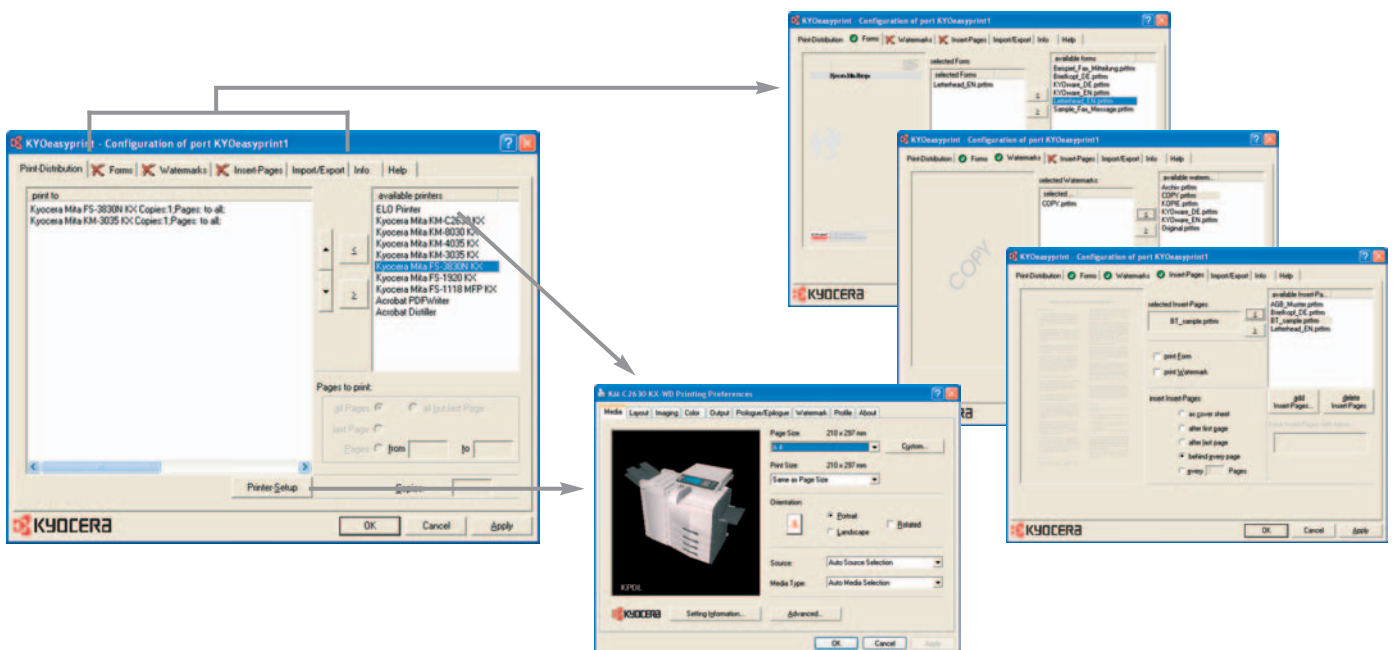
KYOeasyprint - Configuration of port KYOeasyprint1

Print-Distribution | Forms | Watermarks | Insert-Pages | Import/Export | Info | Help

print to

Kyocera Mita FS-3830N KX Copies:1;Pages: to all;
Kyocera Mita KM-3035 KX Copies:1;Pages: to all;

available printers

ELO Printer
Kyocera Mita KM-C2630 KX
Kyocera Mita KM-8030 KX
Kyocera Mita KM-4035 KX
Kyocera Mita KM-3035 KX
Kyocera Mita FS-3830N KX
Kyocera Mita FS-1920 KX
Kyocera Mita FS-1118 MFP KX
Acrobat PDFWriter
Acrobat Distiller

Pages to print:
all Pages
all but last Page
last Page
Pages from to

Printer-Setup
Copies

KYOCERA
OK Cancel Apply

KYOeasyprint - Configuration of port KYOeasyprint1
Print-Distribution | Forms | Watermarks | Insert-Pages | Import/Export | Info | Help
selected Form
selected Form
Letterhead_EN.prfrm
available forms
Beispiel_Fax_Mitteilung.prfrm
Briefkopf_DE.prfrm
KYOware_DE.prfrm
KYOware_EN.prfrm
Letterhead_EN.prfrm
Sample_Fax_Message.prfrm
KYOCERA

KYOeasyprint - Configuration of port KYOeasyprint1
Print-Distribution | Forms | Watermarks | Insert-Pages | Import/Export | Info | Help
selected Watermarks
selected...
COPY.prfrm
available waterm...
Archiv.prfrm
COPY.prfrm
KOPIE.prfrm
KYOware_DE.prfrm
KYOware_EN.prfrm
Original.prfrm
COPY

KYOeasyprint - Configuration of port KYOeasyprint1
Print-Distribution | Forms | Watermarks | Insert-Pages | Import/Export | Info | Help
selected Insert-Pages:
BT_sample.prfrm
available Insert-Pa...
AGB_Muster.prfrm
Briefkopf_DE.prfrm
BT_sample.prfrm
Letterhead_EN.prfrm
print Form
print Watermark
add Insert-Pages...
delete Insert-Pages
insert Insert-Pages:
as cover sheet
after first page
after last page
behind every page
every Pages
KYOCERA
OK Cancel Apply

KM-C2630 KX-WD Printing Preferences
Media | Layout | Imaging | Color | Output | Prologue/Epilogue | Watermark | Profile | About
Page Size: 210 x 297 mm
A4
Custom...
Print Size: 210 x 297 mm
Same as Page Size
Orientation
Portrait
Landscape
Rotated
Source: Auto Source Selection
Media Type: Auto Media Selection
KPDL
KYOCERA
Setting Information...
Advanced...
OK Cancel Apply